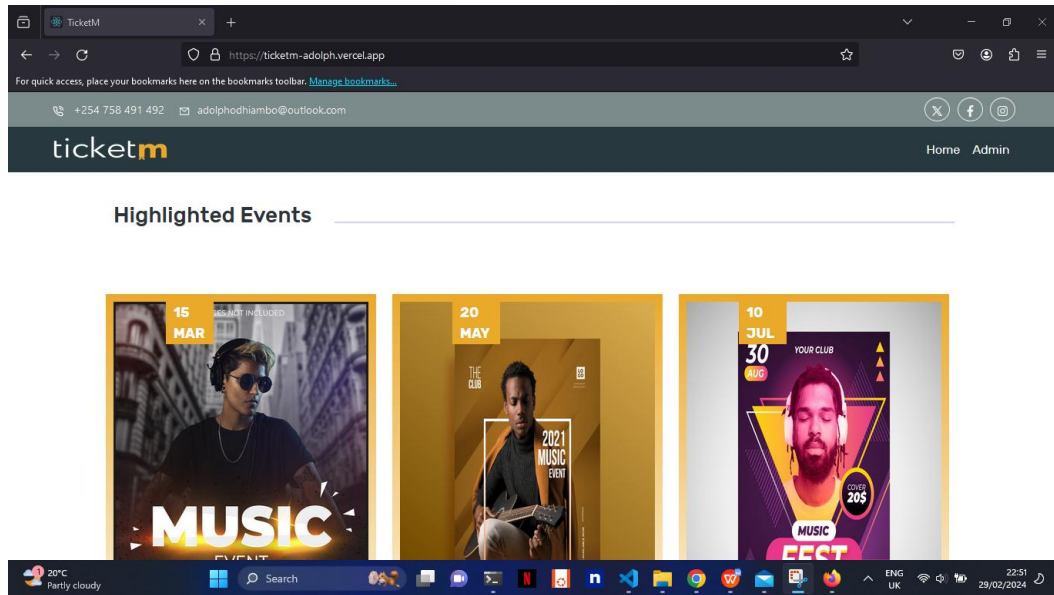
TicketM

https://ticketm-adolph.vercel.app

For quick access, place your bookmarks here on the bookmarks toolbar. Manage bookmarks...

+254 758 491 492 adolphodhiambo@outlook.com

ticketm

Home Admin

Highlighted Events

15 MAR

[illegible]ES NOT INCLUDED

MUSIC

EVENT

20 MAY

THE CLUB

2021 MUSIC EVENT

10 JUL

30 AUG

YOUR CLUB

COVER 20$

MUSIC

FEST

20°C
Partly cloudy

Search

ENG
UK

22:51
29/02/2024